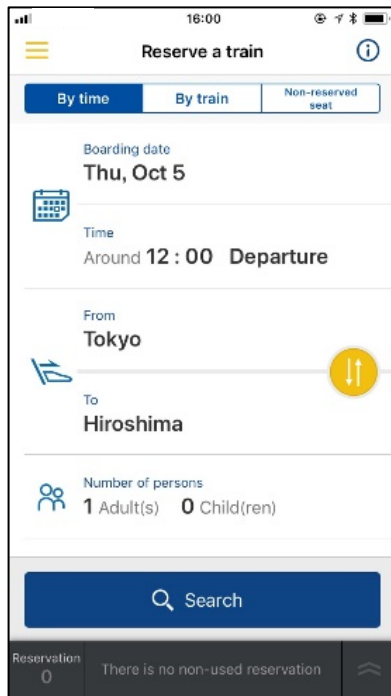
16:00

Reserve a train

By time
By train
Non-reserved seat

Boarding date
Thu, Oct 5

Time
Around 12 : 00 Departure

From
Tokyo

To
Hiroshima

Number of persons
1 Adult(s) 0 Child(ren)

Search

Reservation
0
There is no non-used reservation